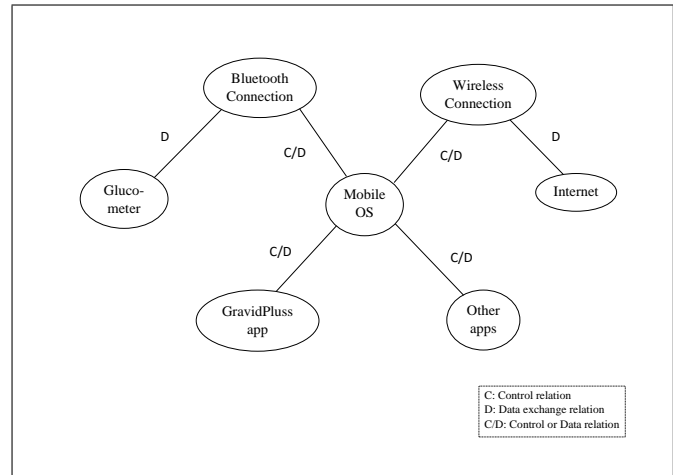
Bluetooth Connection

Wireless Connection

D

C/D

C/D

D

Gluco-meter

Mobile OS

Internet

C/D

C/D

GravidPluss app

Other apps

C: Control relation
D: Data exchange relation
C/D: Control or Data relation